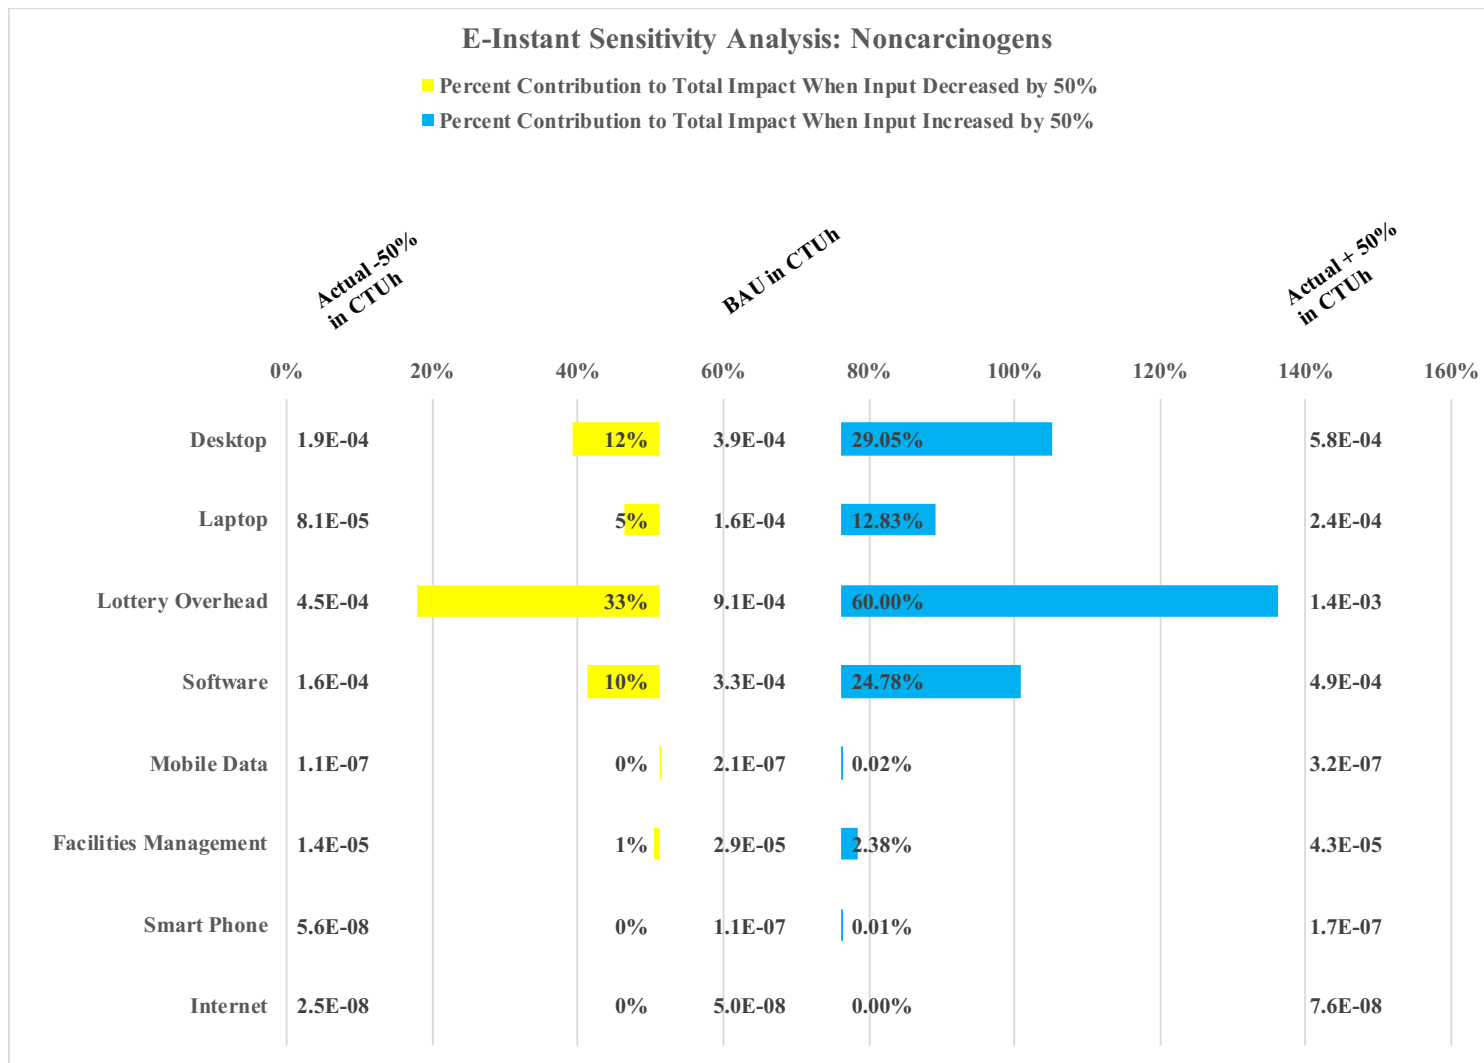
E-Instant Sensitivity Analysis: Noncarcinogens

Percent Contribution to Total Impact When Input Decreased by 50%
Percent Contribution to Total Impact When Input Increased by 50%

Actual -50% in CTUh

BAU in CTUh

Actual + 50% in CTUh

0% 20% 40% 60% 80% 100% 120% 140% 160%

| | Actual -50% in CTUh | | BAU in CTUh | | Actual + 50% in CTUh |
|---|---|---|---|---|---|
| Desktop | 1.9E-04 | 12% | 3.9E-04 | 29.05% | 5.8E-04 |
| Laptop | 8.1E-05 | 5% | 1.6E-04 | 12.83% | 2.4E-04 |
| Lottery Overhead | 4.5E-04 | 33% | 9.1E-04 | 60.00% | 1.4E-03 |
| Software | 1.6E-04 | 10% | 3.3E-04 | 24.78% | 4.9E-04 |
| Mobile Data | 1.1E-07 | 0% | 2.1E-07 | 0.02% | 3.2E-07 |
| Facilities Management | 1.4E-05 | 1% | 2.9E-05 | 2.38% | 4.3E-05 |
| Smart Phone | 5.6E-08 | 0% | 1.1E-07 | 0.01% | 1.7E-07 |
| Internet | 2.5E-08 | 0% | 5.0E-08 | 0.00% | 7.6E-08 |